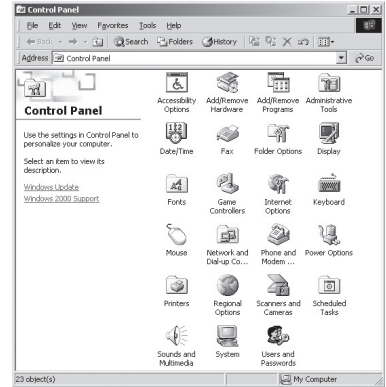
Control Panel

File Edit View Favorites Tools Help

Back Search Folders History

Address Control Panel Go

Control Panel

Use the settings in Control Panel to personalize your computer.

Select an item to view its description.

Windows Update
Windows 2000 Support

Accessibility Options
Add/Remove Hardware
Add/Remove Programs
Administrative Tools
Date/Time
Fax
Folder Options
Display
Fonts
Game Controllers
Internet Options
Keyboard
Mouse
Network and Dial-up Co...
Phone and Modem ...
Power Options
Printers
Regional Options
Scanners and Cameras
Scheduled Tasks
Sounds and Multimedia
System
Users and Passwords

23 object(s)
My Computer